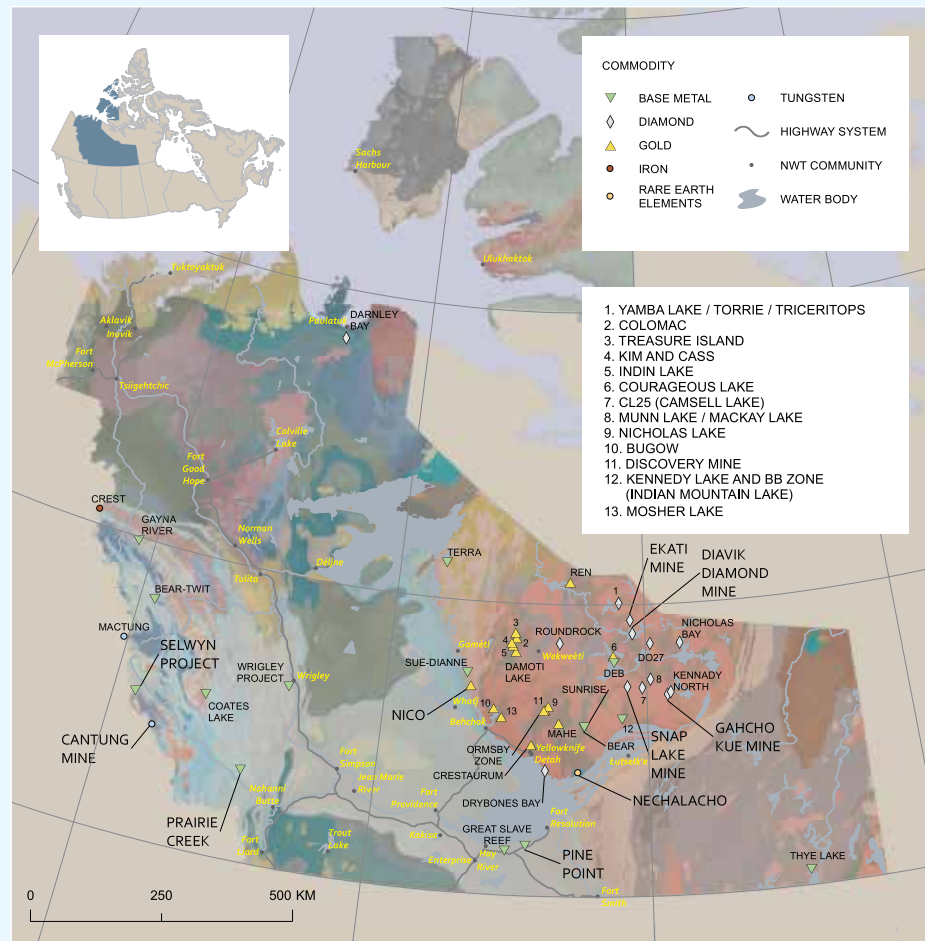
COMMODITY

BASE METAL
DIAMOND
GOLD
IRON
RARE EARTH ELEMENTS
TUNGSTEN
HIGHWAY SYSTEM
NWT COMMUNITY
WATER BODY

1. YAMBA LAKE / TORRIE / TRICERITOPS
2. COLOMAC
3. TREASURE ISLAND
4. KIM AND CASS
5. INDIN LAKE
6. COURAGEOUS LAKE
7. CL25 (CAMSELL LAKE)
8. MUNN LAKE / MACKAY LAKE
9. NICHOLAS LAKE
10. BUGOW
11. DISCOVERY MINE
12. KENNEDY LAKE AND BB ZONE (INDIAN MOUNTAIN LAKE)
13. MOSHER LAKE

Sachs Harbour
Ulukhaktok
Tuktoyaktuk
Aklavik
Inuvik
Fort McPherson
Tsiigehtchic
Paulatuk
DARNLEY BAY
Colville Lake
Fort Good Hope
CREST
GAYNA RIVER
Norman Wells
Déline
Tulita
TERRA
BEAR-TWIT
MACTUNG
SELWYN PROJECT
WRIGLEY PROJECT
Wrigley
COATES LAKE
CANTUNG MINE
Gamètì
SUE-DIANNE
Whatì
NICO
Behchokò
REN
EKATI MINE
DIAVIK DIAMOND MINE
NICHOLAS BAY
ROUNDROCK
Wekweètì
DAMOTI LAKE
DO27
DEB
KENNADY NORTH
SUNRISE
MAHE
BEAR
GAHCHO KUE MINE
SNAP LAKE MINE
ORMSBY ZONE
CRESTAURUM
Yellowknife
Detah
Łutselk'e
NECHALACHO
DRYBONES BAY
Fort Simpson
Jean Marie River
Fort Providence
Nahanni Butte
PRAIRIE CREEK
Fort Liard
Trout Lake
Kakisa
Fort Resolution
GREAT SLAVE REEF
Enterprise
Hay River
PINE POINT
Fort Smith
THYE LAKE
0
250
500 KM